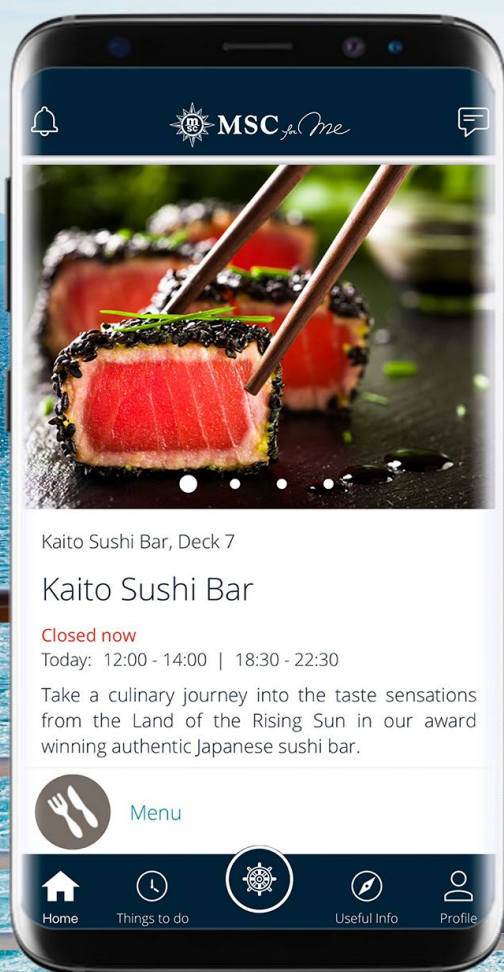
MSC for Me

Kaito Sushi Bar, Deck 7

Kaito Sushi Bar

Closed now

Today: 12:00 - 14:00 | 18:30 - 22:30

Take a culinary journey into the taste sensations from the Land of the Rising Sun in our award winning authentic Japanese sushi bar.

Menu

Home Things to do Useful Info Profile